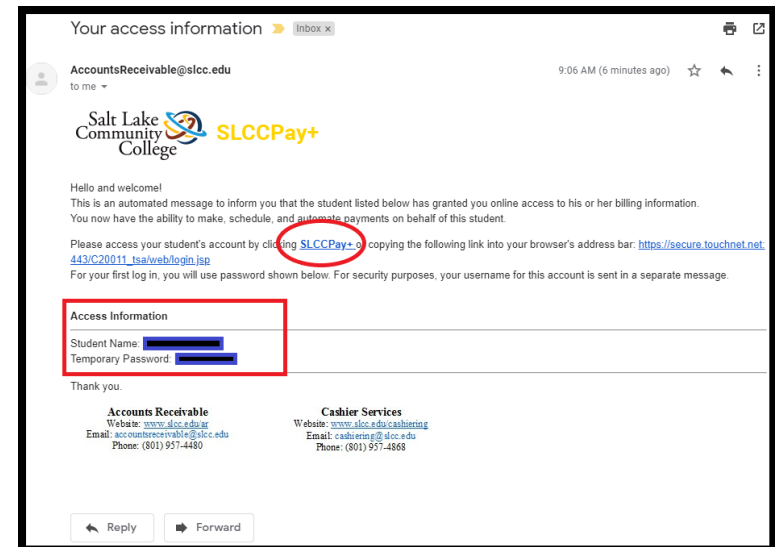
Your access information Inbox ×

AccountsReceivable@slcc.edu
to me

9:06 AM (6 minutes ago)

Salt Lake Community College SLCCPay+

Hello and welcome!
This is an automated message to inform you that the student listed below has granted you online access to his or her billing information.
You now have the ability to make, schedule, and automate payments on behalf of this student.

Please access your student's account by clicking SLCCPay+ or copying the following link into your browser's address bar: https://secure.touchnet.net:443/C20011_tsa/web/login.jsp
For your first log in, you will use password shown below. For security purposes, your username for this account is sent in a separate message.

Access Information
Student Name: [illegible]
Temporary Password: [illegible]

Thank you.

Accounts Receivable
Website: www.slcc.edu/ar
Email: accountsreceivable@slcc.edu
Phone: (801) 957-4480

Cashier Services
Website: www.slcc.edu/cashiering
Email: cashiering@slcc.edu
Phone: (801) 957-4868

Reply Forward